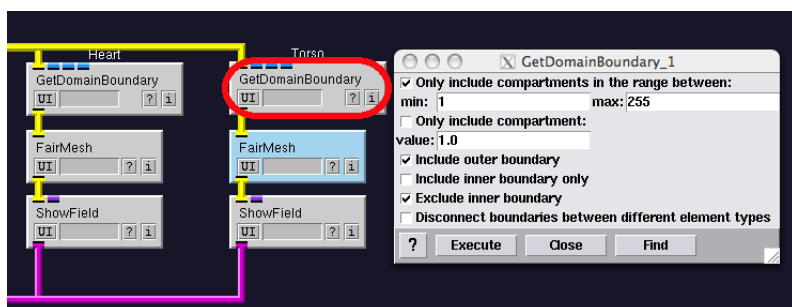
Heart

GetDomainBoundary
UI ? i

FairMesh
UI ? i

ShowField
UI ? i

Torso

GetDomainBoundary
UI ? i

FairMesh
UI ? i

ShowField
UI ? i

GetDomainBoundary_1

☑ Only include compartments in the range between:
min: 1 max: 255
☐ Only include compartment:
value: 1.0
☑ Include outer boundary
☐ Include inner boundary only
☑ Exclude inner boundary
☐ Disconnect boundaries between different element types

? Execute Close Find